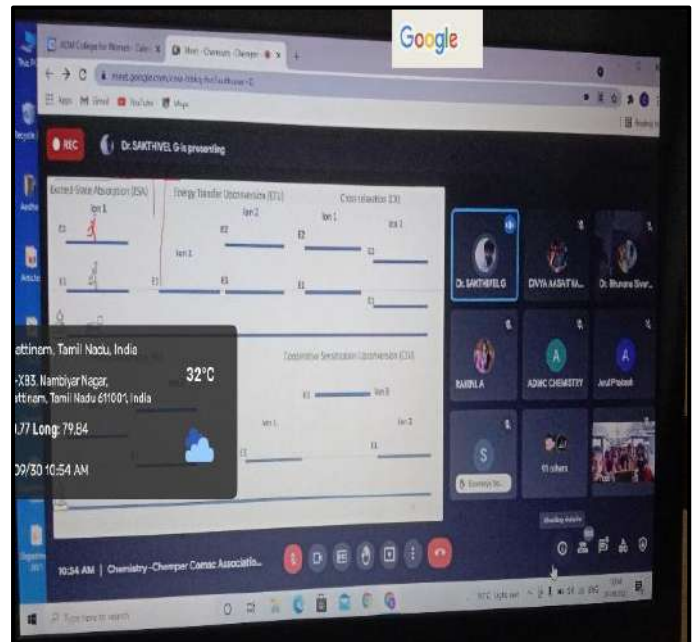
Google

ADM College for Women - Cale

Meet - Chemistry Chemper

meet.google.com

Apps Gmail YouTube Maps

REC

Dr.SAKTHIVEL G is presenting

Excited State Absorption (ESA)

Energy Transfer Upconversion (ETU)

Cross relaxation (CR)

Ion 1

Ion 2

Ion 1

Ion 1

E2

E1

E2

E1

Cooperative Sensitization Upconversion (CSU)

Ion 3

Ion 2

Ion 1

attinam, Tamil Nadu, India

-X93, Nambiyar Nagar, attinam, Tamil Nadu 611001, India

32°C

.77 Long: 79.84

09/30 10:54 AM

Dr.SAKTHIVEL G

DIVYA AASAITHA...

Dr. Bhuvana Sivar...

RANJINI.A

ADMC CHEMISTRY

Anal Prakash

61 others

10:34 AM | Chemistry -Chemper Camac Associatio...

Type here to search